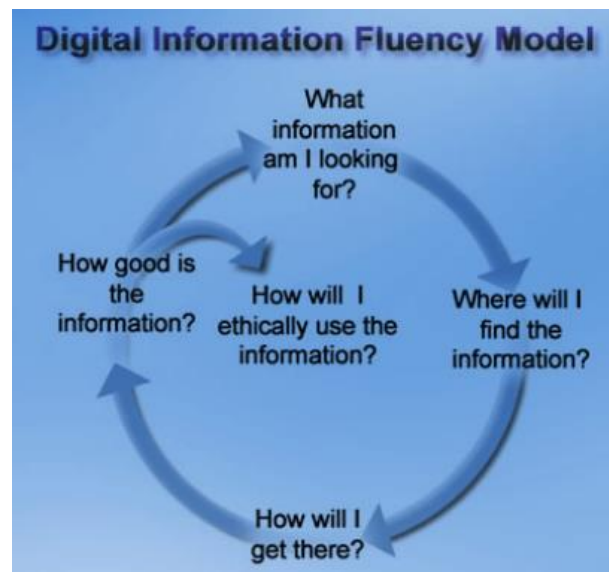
Digital Information Fluency Model

What information am I looking for?

Where will I find the information?

How will I get there?

How good is the information?

How will I ethically use the information?